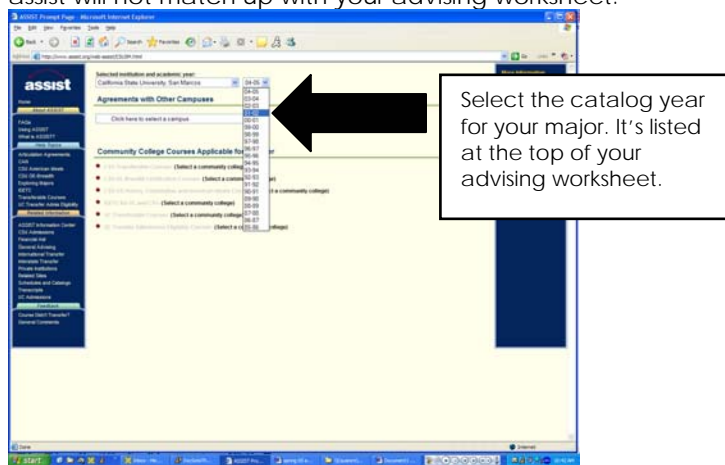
assist will not match up with your advising worksheet.

ASSIST Prompt Page - Microsoft Internet Explorer

assist

Selected institution and academic year:

California State University, San Marcos

04-05

Agreements with Other Campuses

Click here to select a campus

Community College Courses Applicable for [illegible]

(Select a community college)

(Select a community college)

(Select a community college)

(Select a community college)

(Select a community college)

04-05
03-04
02-03
01-02
00-01
99-00
98-99
97-98
96-97
95-96
94-95
93-94
92-93
91-92
90-91
89-90
88-89
87-88
86-87
85-86

Select the catalog year for your major. It's listed at the top of your advising worksheet.

start

Internet